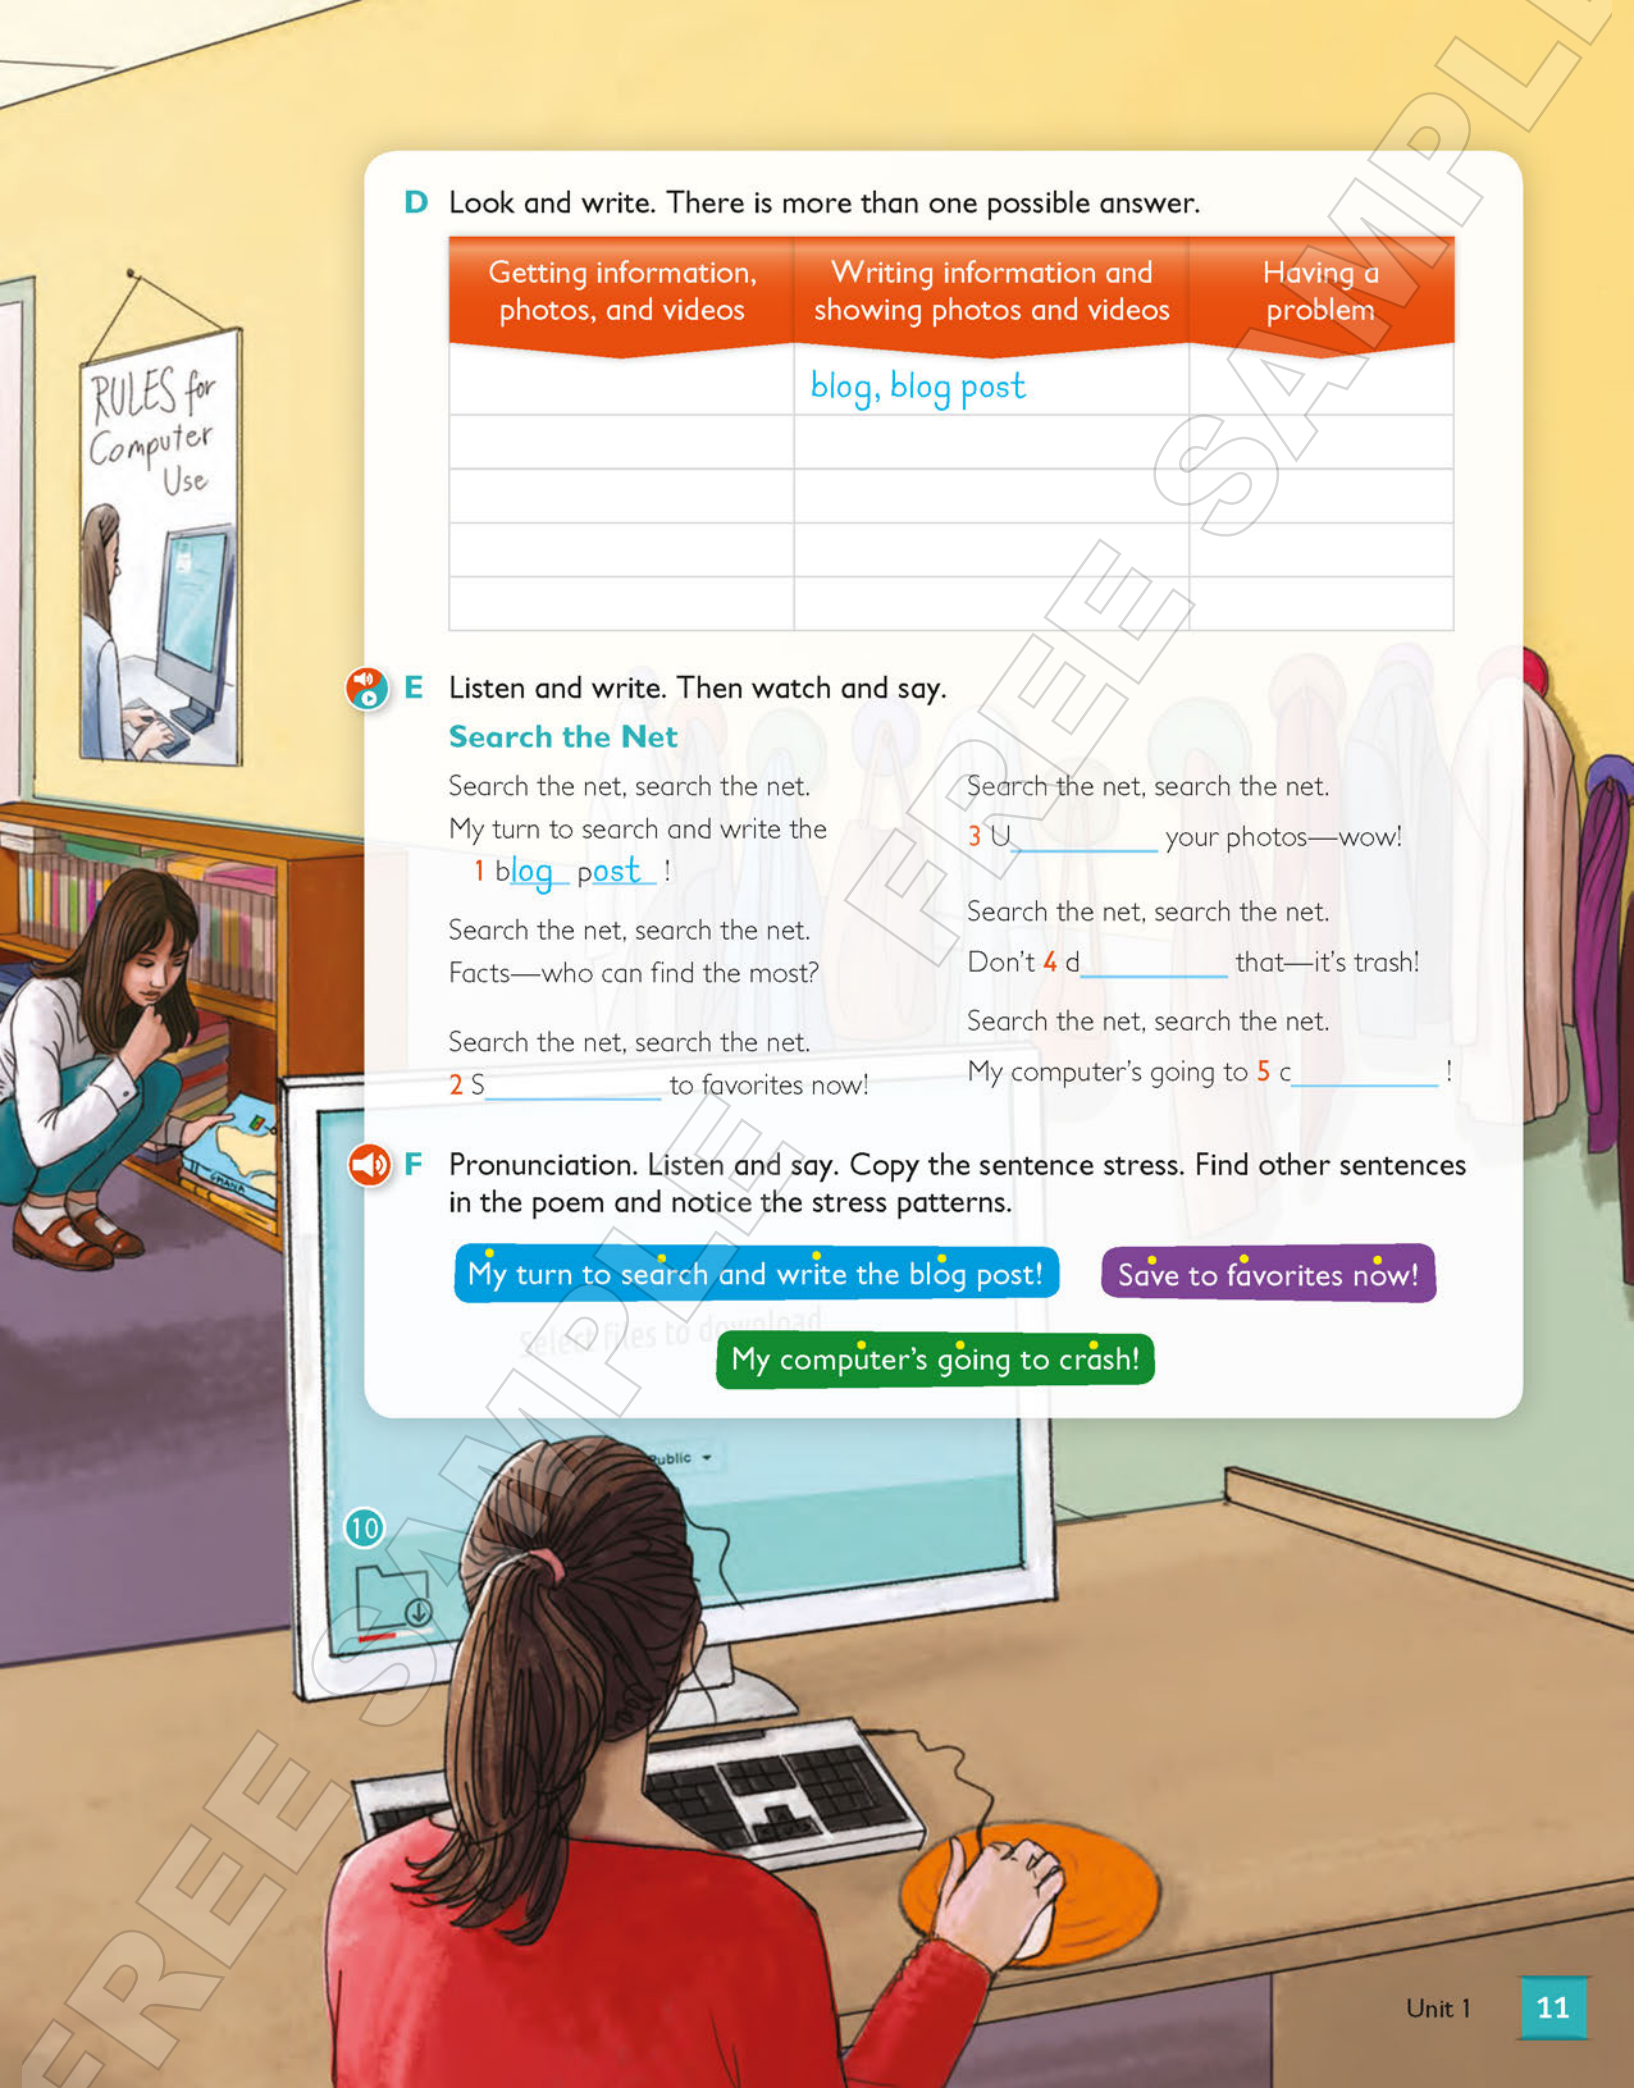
RULES for Computer Use

D Look and write. There is more than one possible answer.

| Getting information, photos, and videos | Writing information and showing photos and videos | Having a problem |
|---|---|---|
| | blog, blog post | |
| | | |
| | | |
| | | |
| | | |

E Listen and write. Then watch and say.

Search the Net

Search the net, search the net.
My turn to search and write the
1 blog post !

Search the net, search the net.
Facts—who can find the most?

Search the net, search the net.
2 S__________ to favorites now!

Search the net, search the net.
3 U__________ your photos—wow!

Search the net, search the net.
Don't 4 d__________ that—it's trash!

Search the net, search the net.
My computer's going to 5 c__________ !

F Pronunciation. Listen and say. Copy the sentence stress. Find other sentences in the poem and notice the stress patterns.

My turn to search and write the blog post!

Save to favorites now!

My computer's going to crash!

select files to download

Public

10

FREE SAMPLE

Unit 1 11